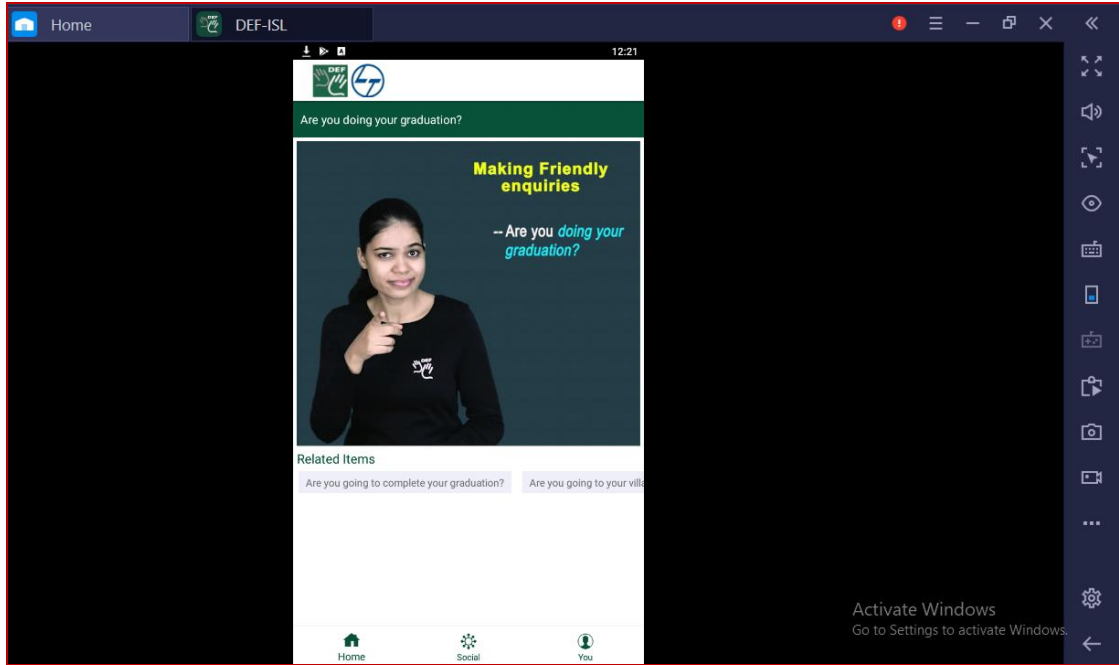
Home

DEF-ISL

12:21

DEF

Are you doing your graduation?

Making Friendly enquiries

-- Are you doing your graduation?

DEF

Related Items

Are you going to complete your graduation?

Are you going to your villa

Home

Social

You

Activate Windows

Go to Settings to activate Windows.